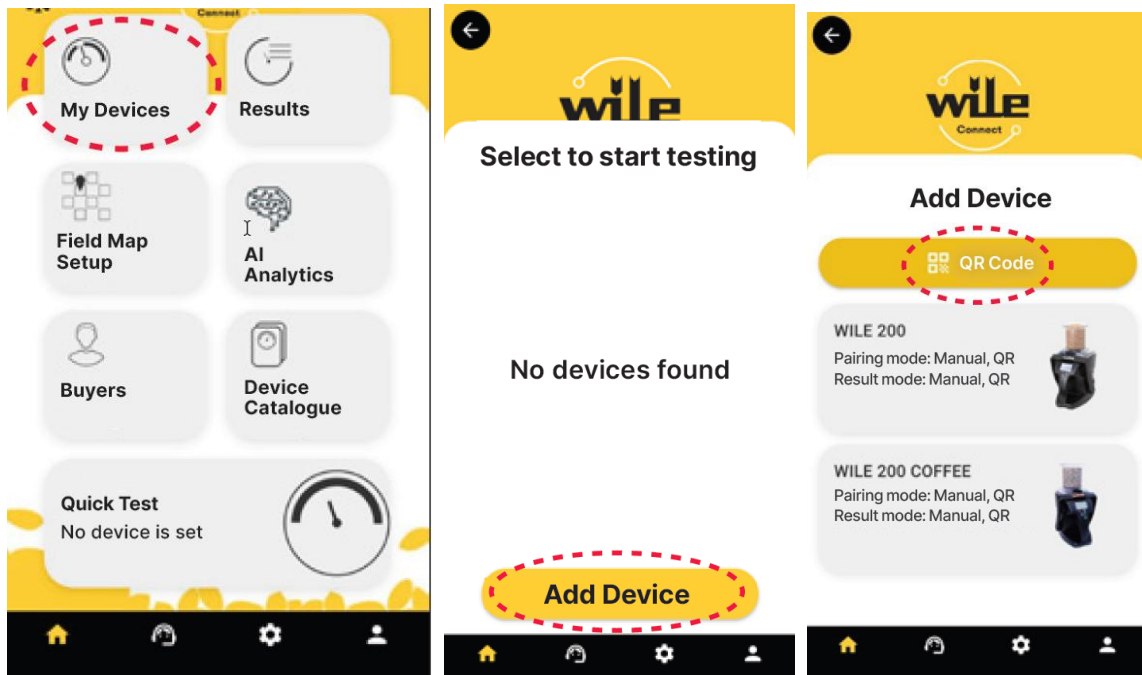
Connect

My Devices

Results

Field Map Setup

AI Analytics

Buyers

Device Catalogue

Quick Test
No device is set

wile

Select to start testing

No devices found

Add Device

wile
Connect

Add Device

QR Code

WILE 200
Pairing mode: Manual, QR
Result mode: Manual, QR

WILE 200 COFFEE
Pairing mode: Manual, QR
Result mode: Manual, QR